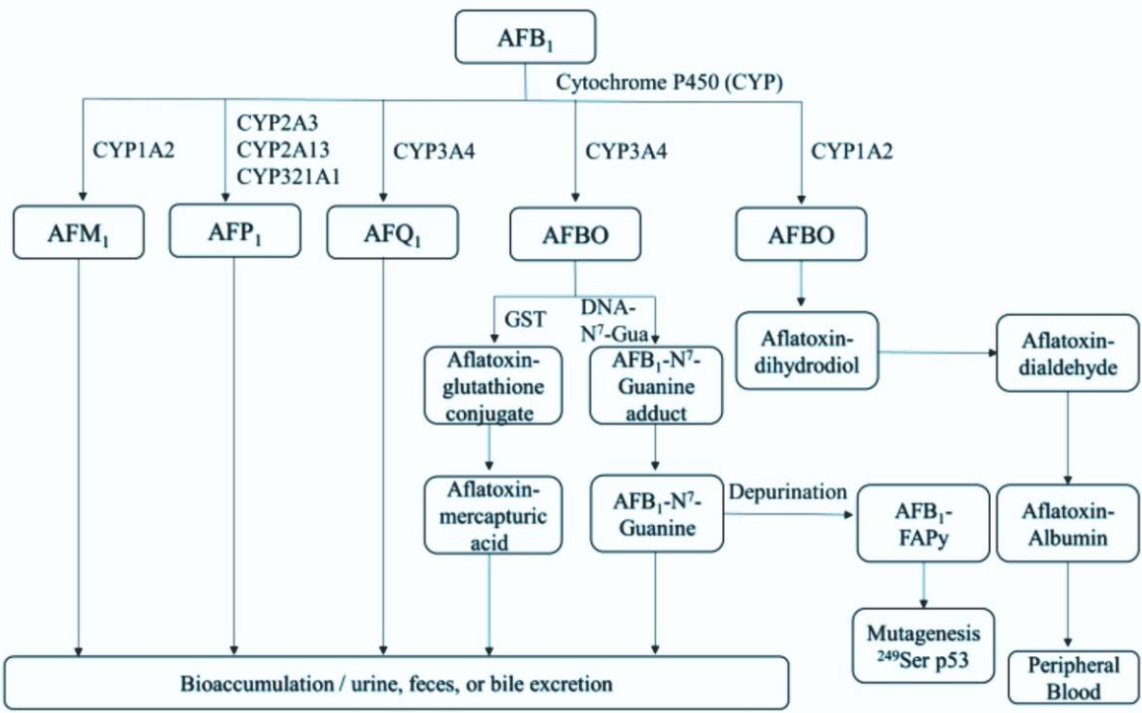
$AFB_1$

Cytochrome P450 (CYP)

CYP1A2

CYP2A3
CYP2A13
CYP321A1

CYP3A4

CYP3A4

CYP1A2

$AFM_1$

$AFP_1$

$AFQ_1$

AFBO

AFBO

GST

DNA-$N^7$-Gua

Aflatoxin-glutathione conjugate

$AFB_1$-$N^7$-Guanine adduct

Aflatoxin-dihydrodiol

Aflatoxin-dialdehyde

Aflatoxin-mercapturic acid

$AFB_1$-$N^7$-Guanine

Depurination

$AFB_1$-FAPy

Aflatoxin-Albumin

Mutagenesis $^{249}$Ser p53

Peripheral Blood

Bioaccumulation / urine, feces, or bile excretion